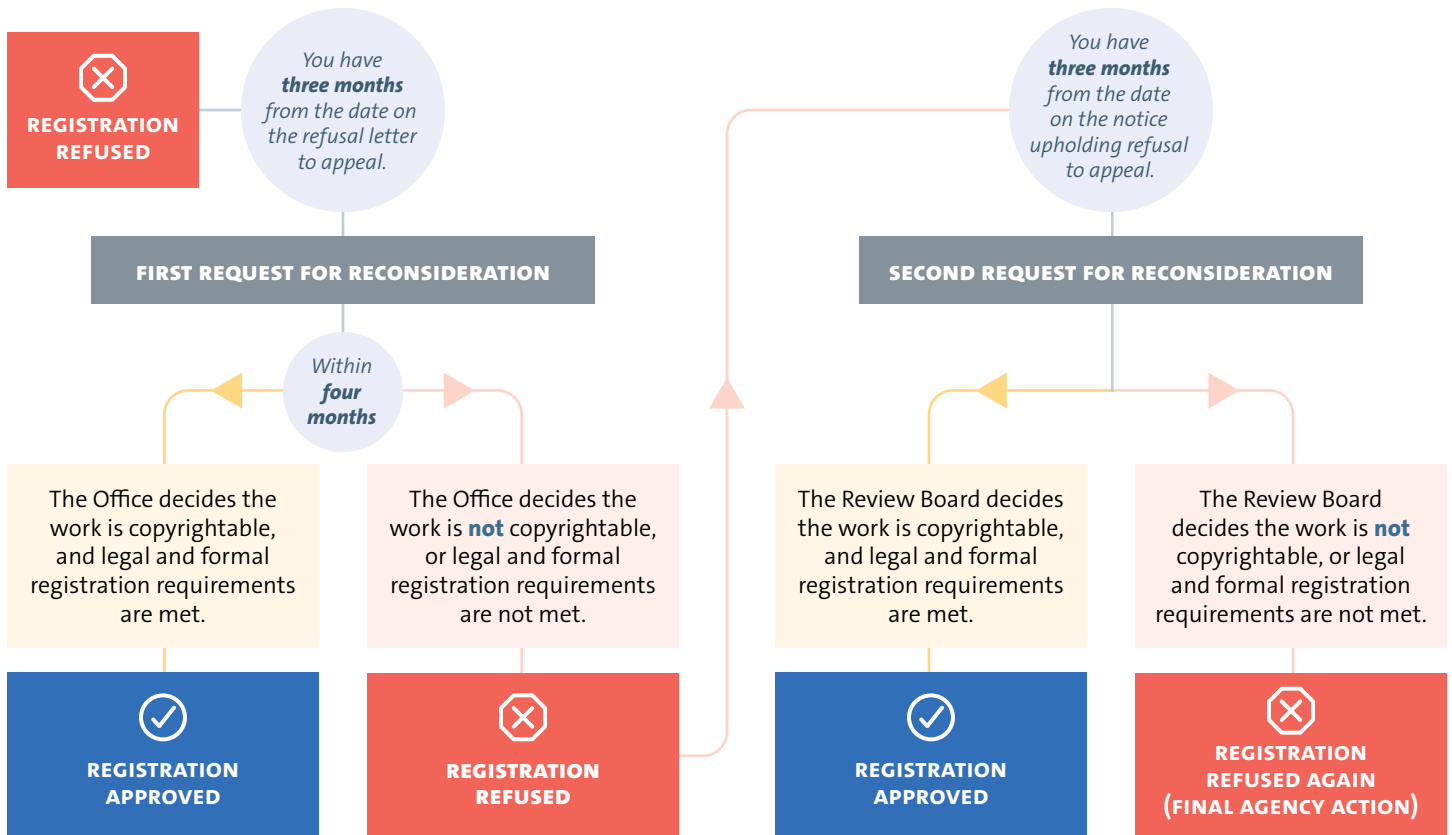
REGISTRATION REFUSED

You have **three months** from the date on the refusal letter to appeal.

FIRST REQUEST FOR RECONSIDERATION

Within **four months**

The Office decides the work is copyrightable, and legal and formal registration requirements are met.

REGISTRATION APPROVED

The Office decides the work is **not** copyrightable, or legal and formal registration requirements are not met.

REGISTRATION REFUSED

You have **three months** from the date on the notice upholding refusal to appeal.

SECOND REQUEST FOR RECONSIDERATION

The Review Board decides the work is copyrightable, and legal and formal registration requirements are met.

REGISTRATION APPROVED

The Review Board decides the work is **not** copyrightable, or legal and formal registration requirements are not met.

REGISTRATION REFUSED AGAIN (FINAL AGENCY ACTION)